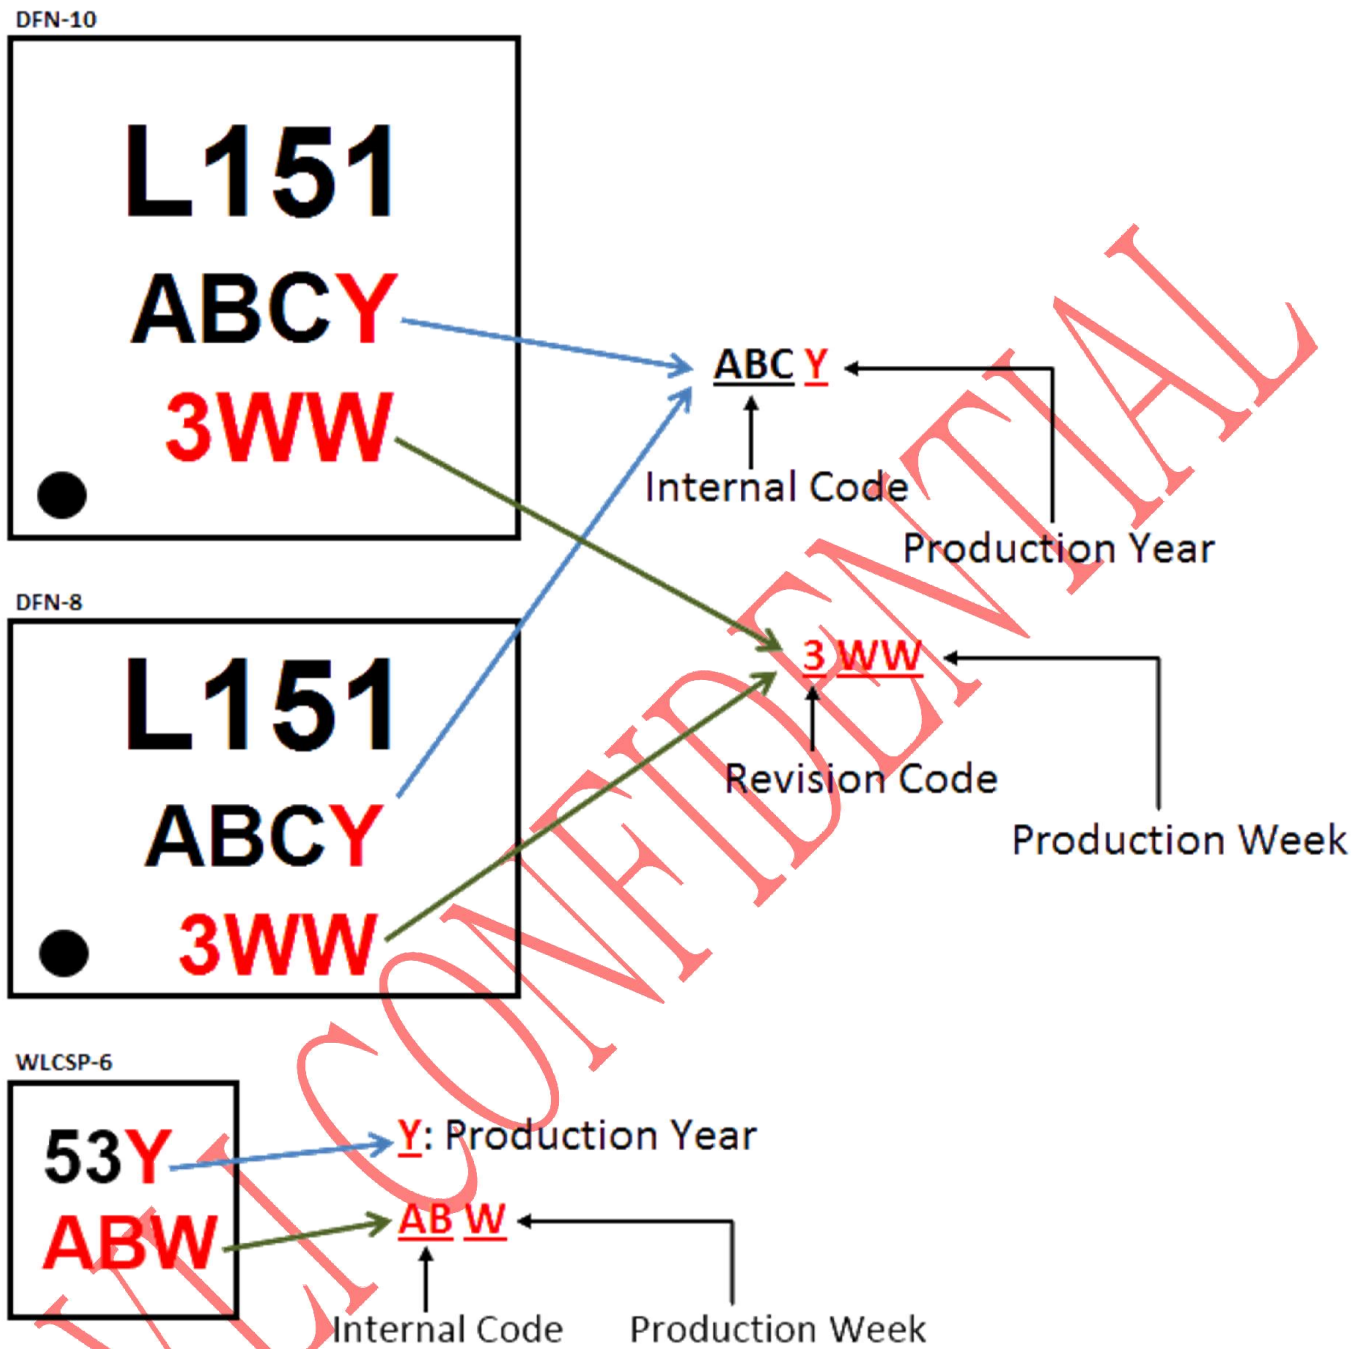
DFN-10

L151
ABCY
3WW

ABC Y

Internal Code

Production Year

DFN-8

L151
ABCY
3WW

3 WW

Revision Code

Production Week

WLCSP-6

53Y
ABW

Y: Production Year

AB W

Internal Code

Production Week

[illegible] CONFIDENTIAL